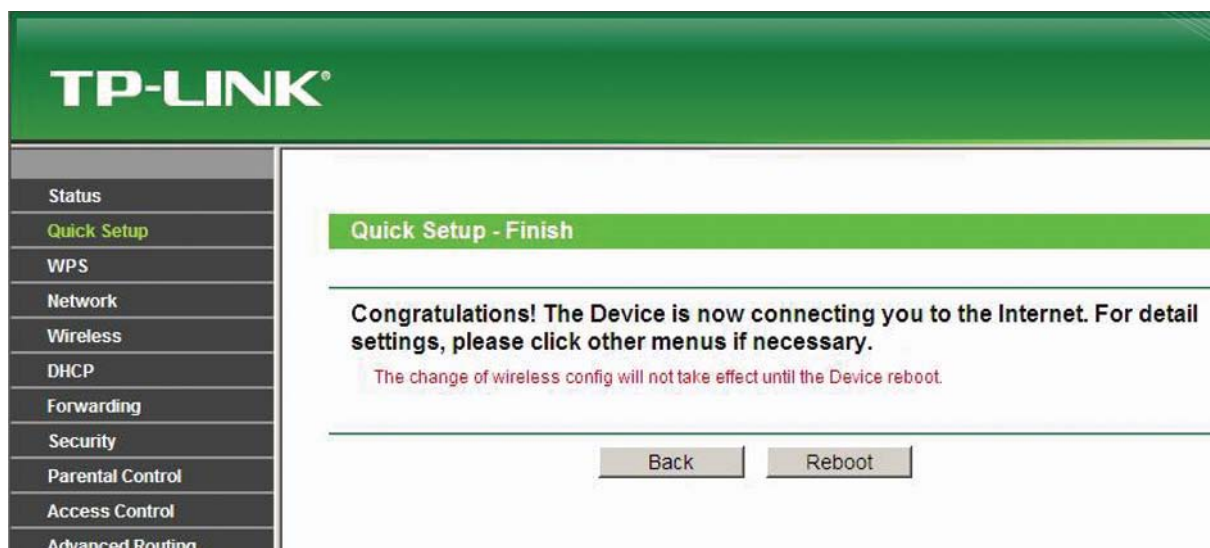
TP-LINK®

Status
Quick Setup
WPS
Network
Wireless
DHCP
Forwarding
Security
Parental Control
Access Control
Advanced Routing

Quick Setup - Finish

Congratulations! The Device is now connecting you to the Internet. For detail settings, please click other menus if necessary.

The change of wireless config will not take effect until the Device reboot.

Back Reboot